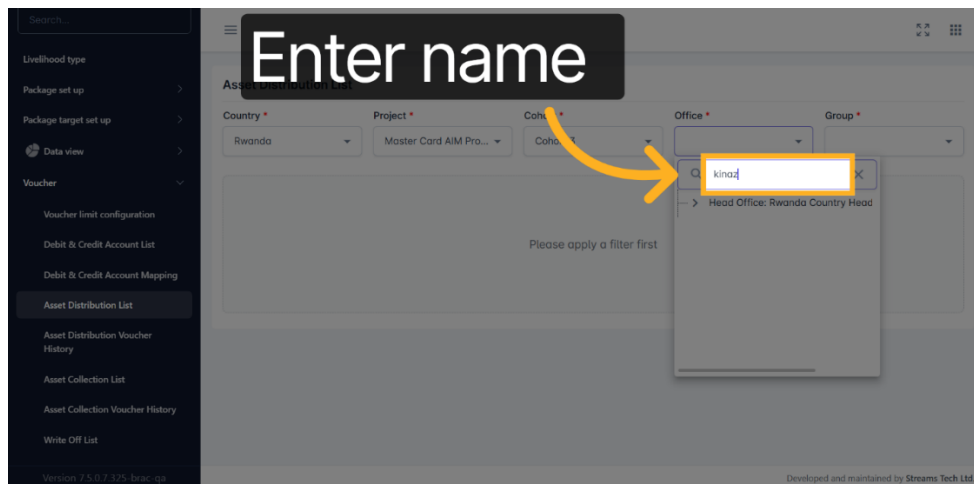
Search...

Livelihood type

Package set up

Package target set up

Data view

Voucher

Voucher limit configuration

Debit & Credit Account List

Debit & Credit Account Mapping

Asset Distribution List

Asset Distribution Voucher History

Asset Collection List

Asset Collection Voucher History

Write Off List

Version 7.5.0.7.325-brac-qa

Enter name

Asset Distribution List

Country *
Rwanda

Project *
Master Card AIM Pro...

Coho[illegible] *
Coho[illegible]

Office *

Group *

kinaz

Head Office: Rwanda Country Head

Please apply a filter first

Developed and maintained by Streams Tech Ltd